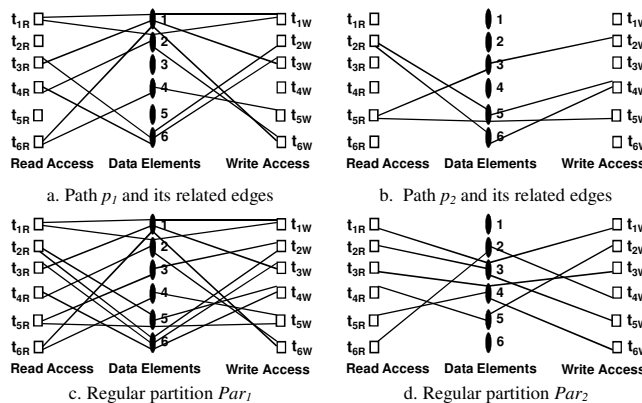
$t_{1R}$
$t_{2R}$
$t_{3R}$
$t_{4R}$
$t_{5R}$
$t_{6R}$
1
2
3
4
5
6
$t_{1W}$
$t_{2W}$
$t_{3W}$
$t_{4W}$
$t_{5W}$
$t_{6W}$
Read Access Data Elements Write Access

a. Path $p_1$ and its related edges

$t_{1R}$
$t_{2R}$
$t_{3R}$
$t_{4R}$
$t_{5R}$
$t_{6R}$
1
2
3
4
5
6
$t_{1W}$
$t_{2W}$
$t_{3W}$
$t_{4W}$
$t_{5W}$
$t_{6W}$
Read Access Data Elements Write Access

b. Path $p_2$ and its related edges

$t_{1R}$
$t_{2R}$
$t_{3R}$
$t_{4R}$
$t_{5R}$
$t_{6R}$
1
2
3
4
5
6
$t_{1W}$
$t_{2W}$
$t_{3W}$
$t_{4W}$
$t_{5W}$
$t_{6W}$
Read Access Data Elements Write Access

c. Regular partition $Par_1$

$t_{1R}$
$t_{2R}$
$t_{3R}$
$t_{4R}$
$t_{5R}$
$t_{6R}$
1
2
3
4
5
6
$t_{1W}$
$t_{2W}$
$t_{3W}$
$t_{4W}$
$t_{5W}$
$t_{6W}$
Read Access Data Elements Write Access

d. Regular partition $Par_2$